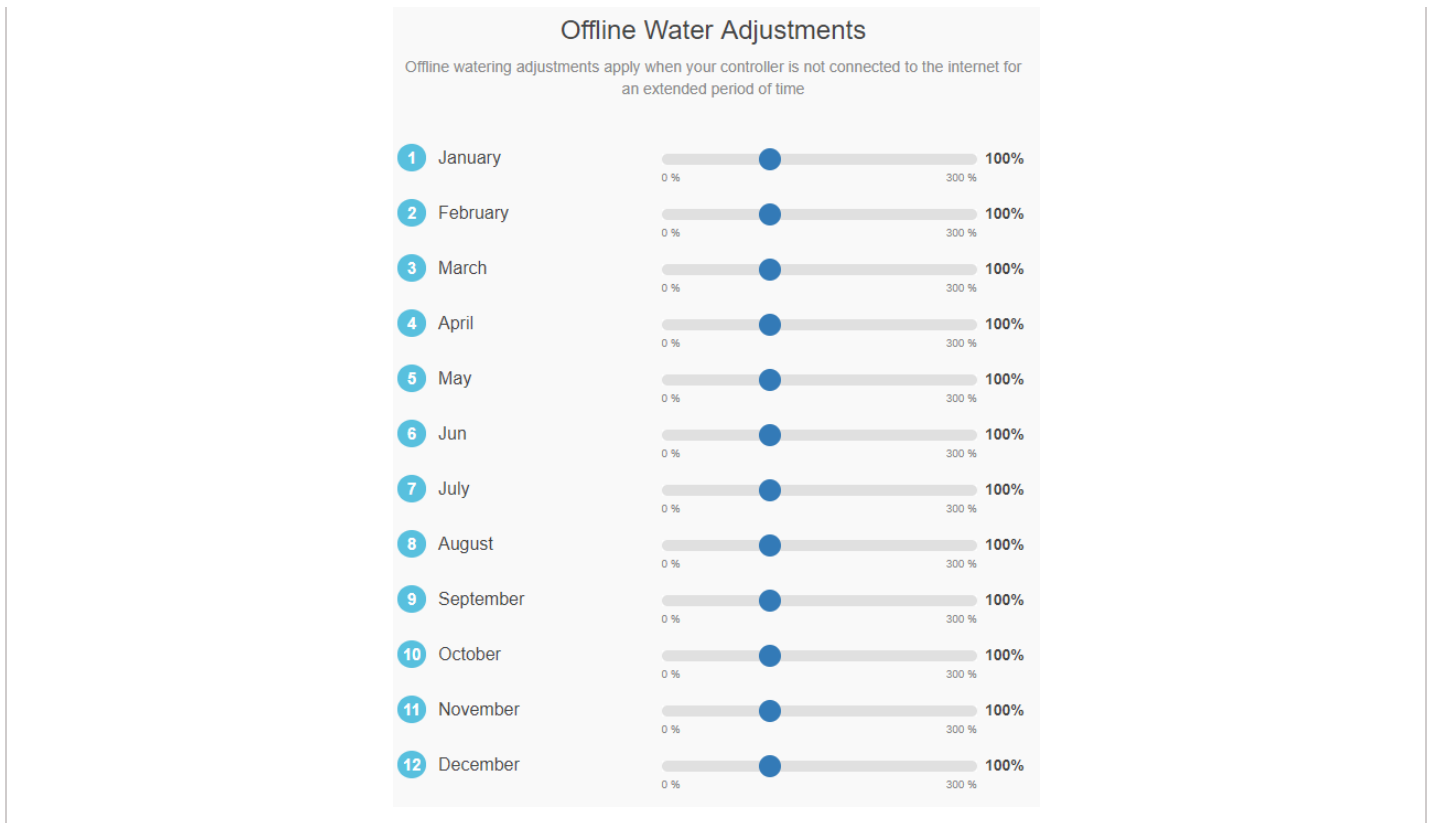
Offline Water Adjustments

Offline watering adjustments apply when your controller is not connected to the internet for an extended period of time

1 January
0 % 300 % 100%

2 February
0 % 300 % 100%

3 March
0 % 300 % 100%

4 April
0 % 300 % 100%

5 May
0 % 300 % 100%

6 Jun
0 % 300 % 100%

7 July
0 % 300 % 100%

8 August
0 % 300 % 100%

9 September
0 % 300 % 100%

10 October
0 % 300 % 100%

11 November
0 % 300 % 100%

12 December
0 % 300 % 100%